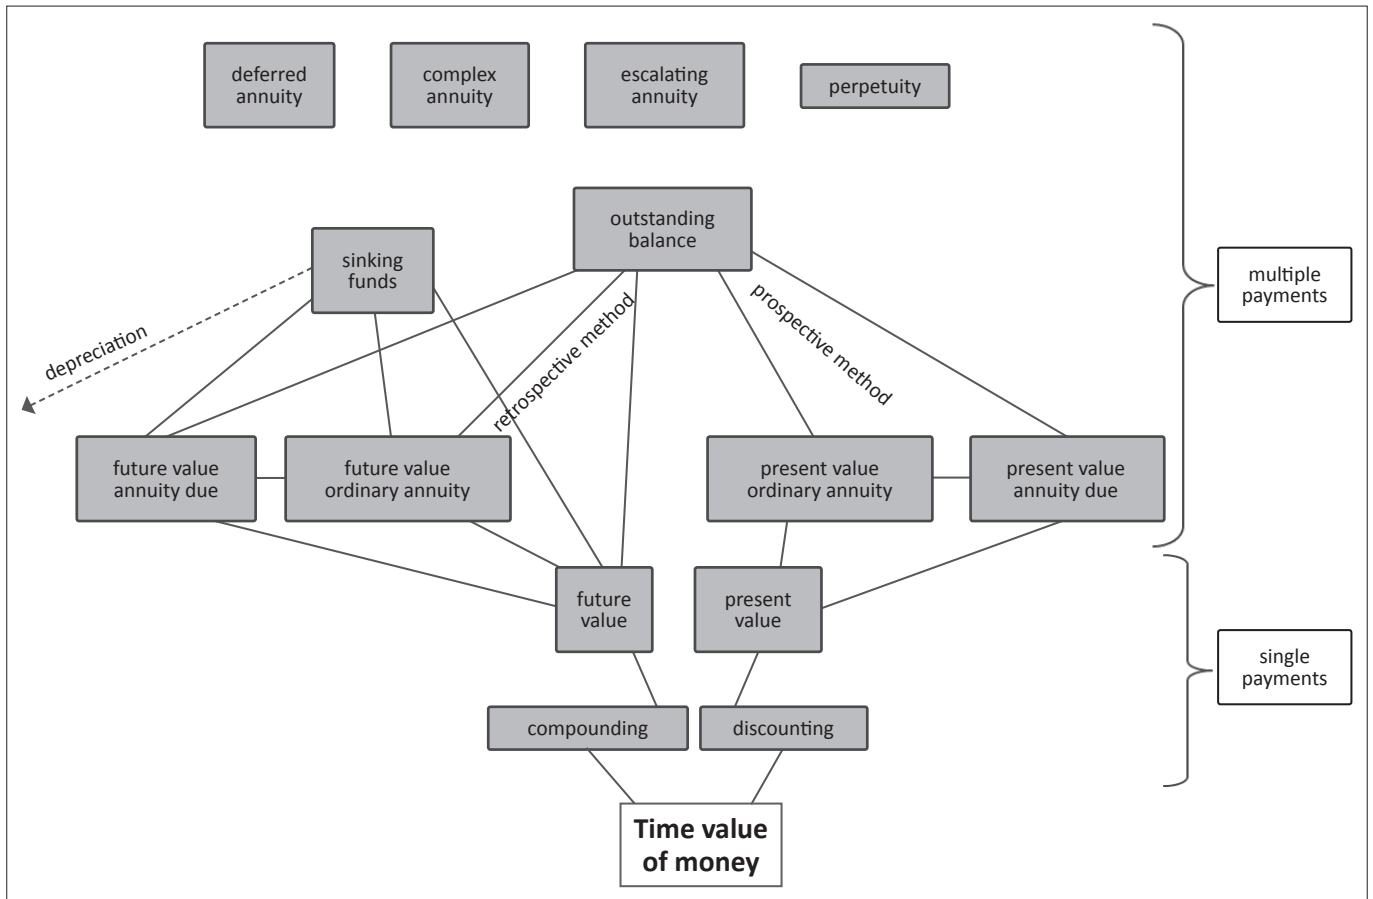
deferred annuity

complex annuity

escalating annuity

perpetuity

outstanding balance

sinking funds

multiple payments

depreciation

retrospective method

prospective method

future value annuity due

future value ordinary annuity

present value ordinary annuity

present value annuity due

future value

present value

single payments

compounding

discounting

**Time value of money**